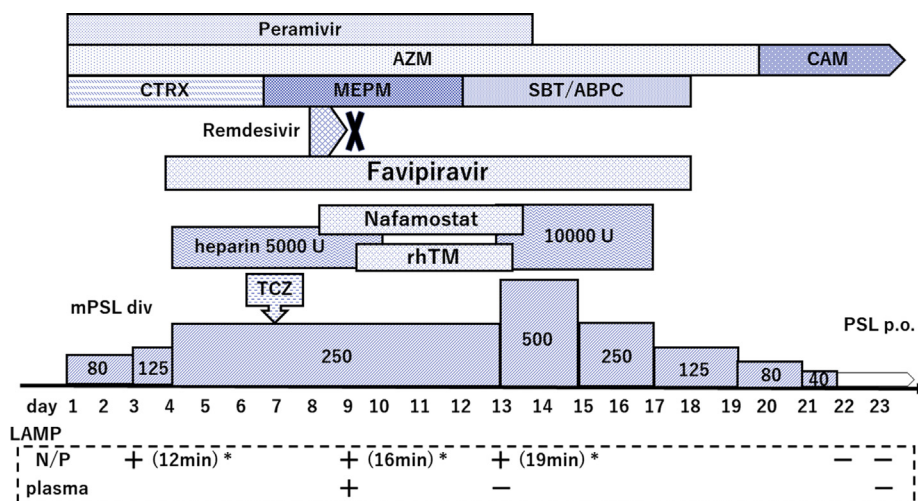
Peramivir

AZM

CAM

CTRX

MEPM

SBT/ABPC

Remdesivir

Favipiravir

Nafamostat

heparin 5000 U

10000 U

rhTM

TCZ

mPSL div

PSL p.o.

80

125

250

500

250

125

80

40

day 1 2 3 4 5 6 7 8 9 10 11 12 13 14 15 16 17 18 19 20 21 22 23

LAMP

N/P + (12min) * + (16min) * + (19min) * − −

plasma + − −